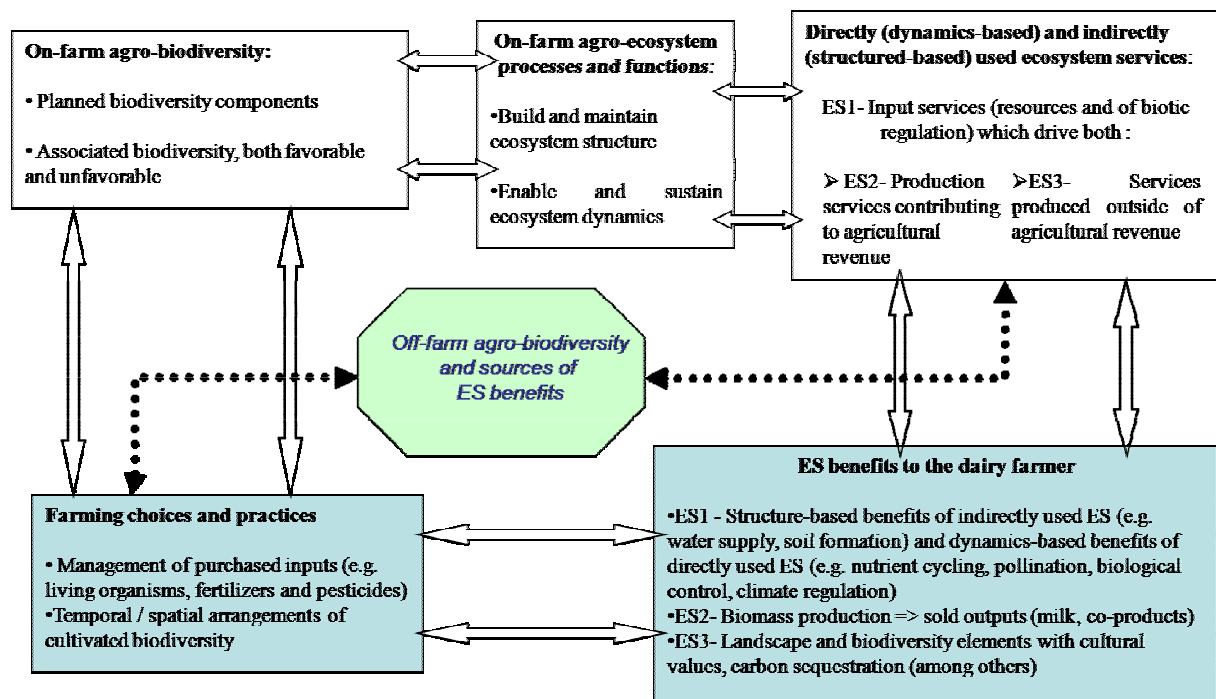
On-farm agro-biodiversity:

• Planned biodiversity components

• Associated biodiversity, both favorable and unfavorable

On-farm agro-ecosystem processes and functions:

•Build and maintain ecosystem structure

•Enable and sustain ecosystem dynamics

Directly (dynamics-based) and indirectly (structured-based) used ecosystem services:

ES1- Input services (resources and of biotic regulation) which drive both :

➢ES2- Production services contributing to agricultural revenue

➢ES3- Services produced outside of agricultural revenue

Off-farm agro-biodiversity and sources of ES benefits

ES benefits to the dairy farmer

•ES1 - Structure-based benefits of indirectly used ES (e.g. water supply, soil formation) and dynamics-based benefits of directly used ES (e.g. nutrient cycling, pollination, biological control, climate regulation)
•ES2- Biomass production => sold outputs (milk, co-products)
•ES3- Landscape and biodiversity elements with cultural values, carbon sequestration (among others)

Farming choices and practices

• Management of purchased inputs (e.g. living organisms, fertilizers and pesticides)
•Temporal / spatial arrangements of cultivated biodiversity